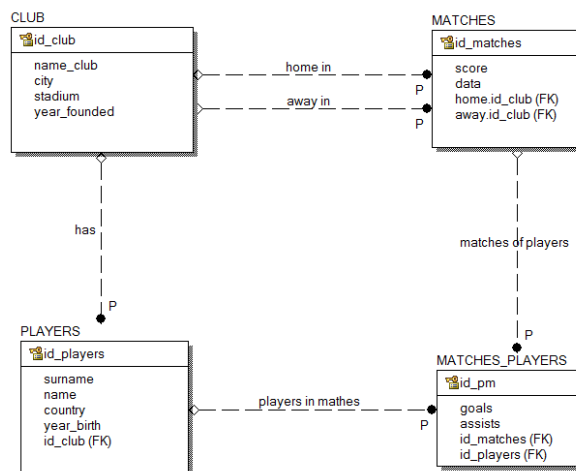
CLUB

id_club

name_club
city
stadium
year_founded

home in

P

away in

P

MATCHES

id_matches

score
data
home.id_club (FK)
away.id_club (FK)

has

P

matches of players

P

PLAYERS

id_players

surname
name
country
year_birth
id_club (FK)

players in mathes

P

MATCHES_PLAYERS

id_pm

goals
assists
id_matches (FK)
id_players (FK)